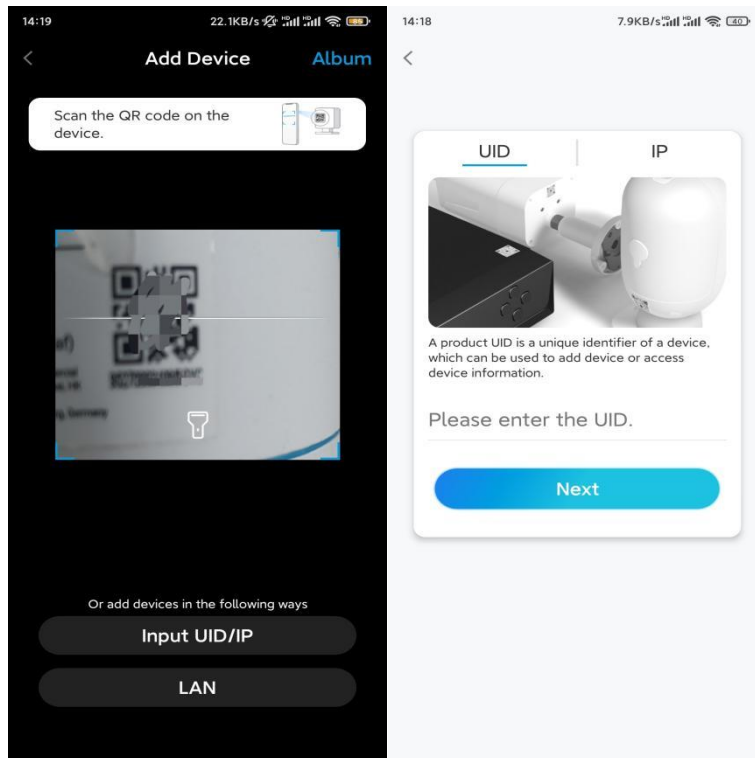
14:19

22.1KB/s

<

Add Device

Album

Scan the QR code on the device.

Or add devices in the following ways

Input UID/IP

LAN

14:18

7.9KB/s

40

<

UID

IP

A product UID is a unique identifier of a device, which can be used to add device or access device information.

Please enter the UID.

Next